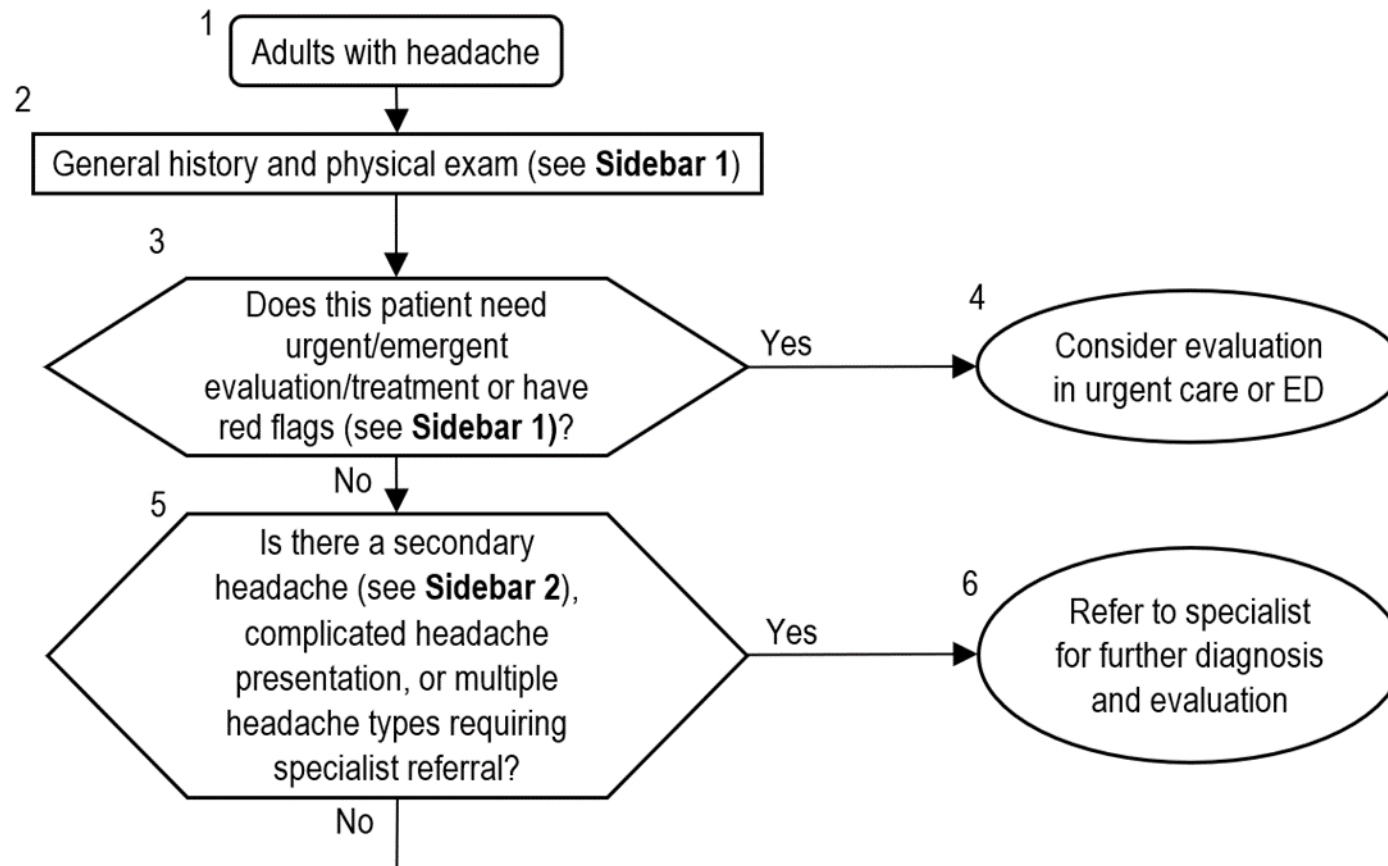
1
Adults with headache

2
General history and physical exam (see **Sidebar 1**)

3
Does this patient need urgent/emergent evaluation/treatment or have red flags (see **Sidebar 1)**?

Yes

4
Consider evaluation in urgent care or ED

No

5
Is there a secondary headache (see **Sidebar 2**), complicated headache presentation, or multiple headache types requiring specialist referral?

Yes

6
Refer to specialist for further diagnosis and evaluation

No